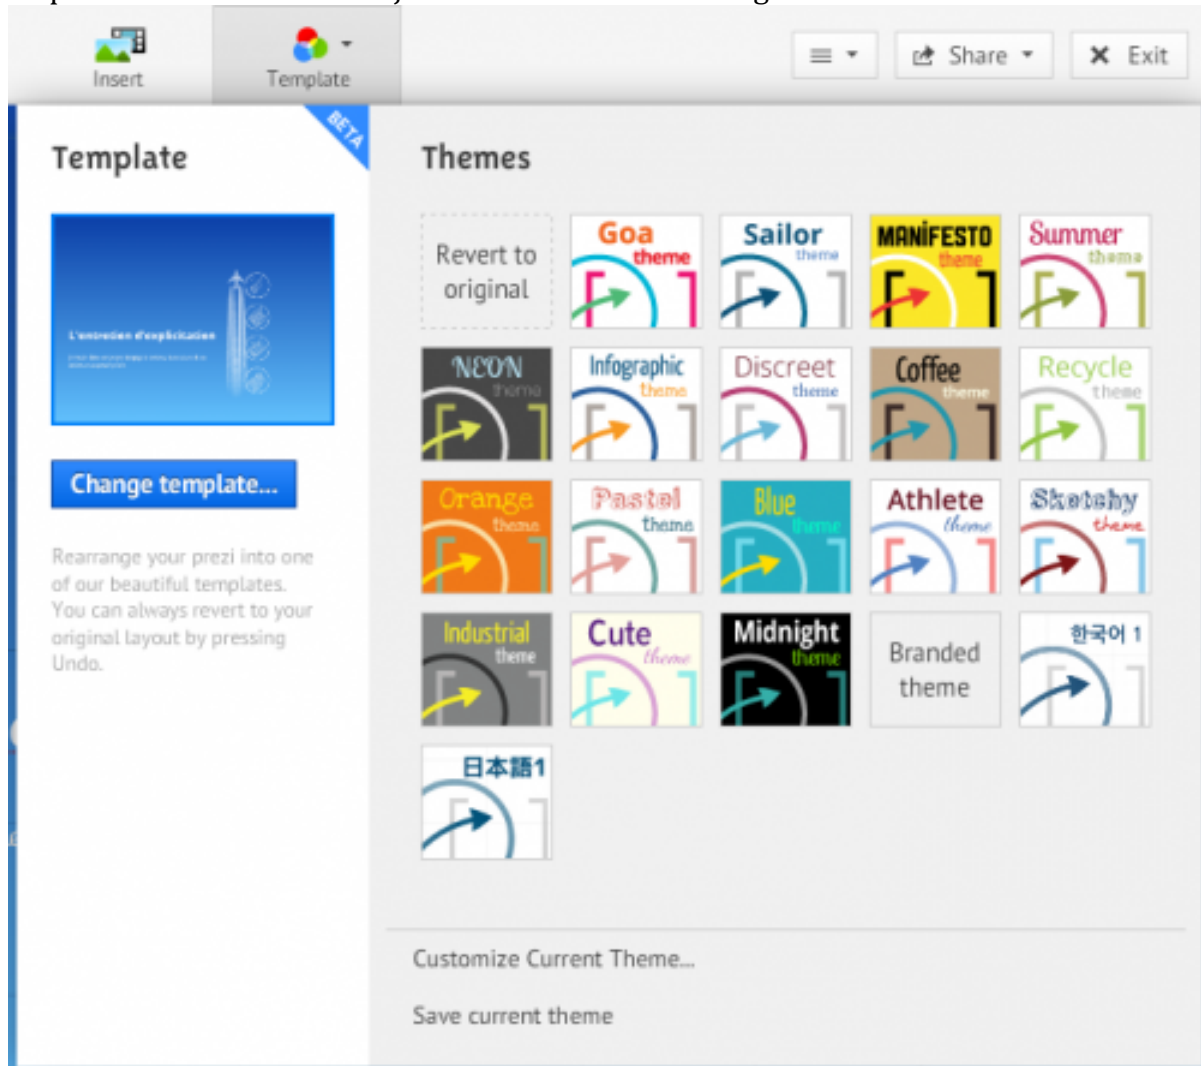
Insert

Template

Share

Exit

Template

BETA

L'entretien d'explicitation

Change template...

Rearrange your prezi into one of our beautiful templates. You can always revert to your original layout by pressing Undo.

Themes

Revert to original

Goa theme

Sailor theme

MANIFESTO theme

Summer theme

NEON theme

Infographic theme

Discreet theme

Coffee theme

Recycle theme

Orange theme

Pastel theme

Blue theme

Athlete theme

Sketchy theme

Industrial theme

Cute theme

Midnight theme

Branded theme

한국어 1

日本語1

Customize Current Theme...

Save current theme